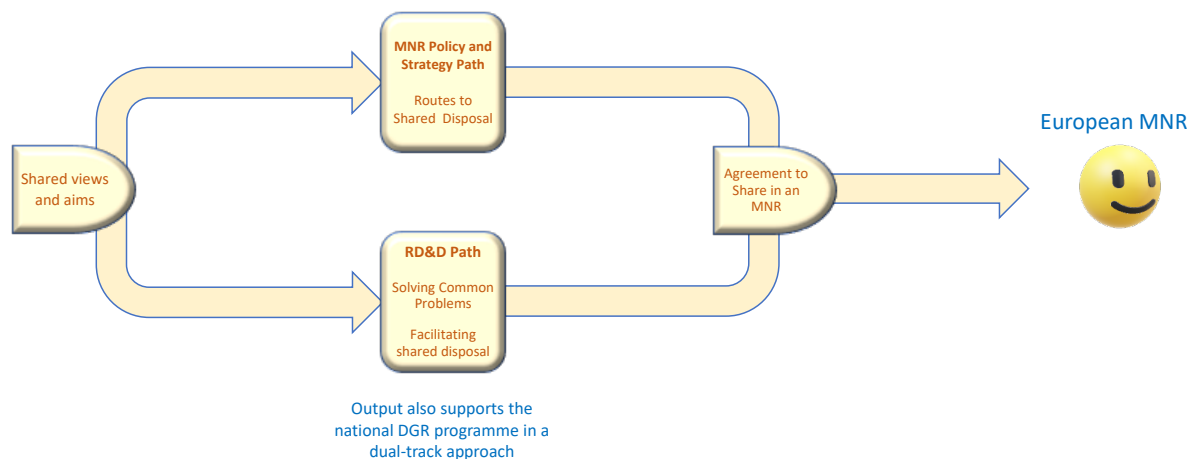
Shared views and aims

MNR Policy and Strategy Path

Routes to Shared Disposal

RD&D Path

Solving Common Problems

Facilitating shared disposal

Output also supports the national DGR programme in a dual-track approach

Agreement to Share in an MNR

European MNR